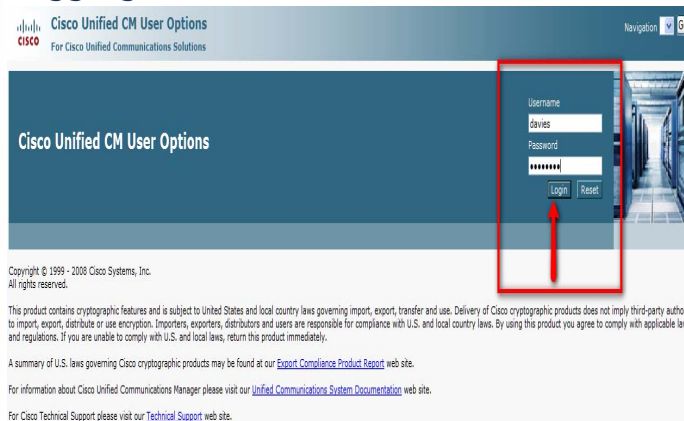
cisco Cisco Unified CM User Options
For Cisco Unified Communications Solutions

Navigation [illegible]

Cisco Unified CM User Options

Username
davies
Password
••••••••
Login Reset

Copyright © 1999 - 2008 Cisco Systems, Inc.
All rights reserved.

This product contains cryptographic features and is subject to United States and local country laws governing import, export, transfer and use. Delivery of Cisco cryptographic products does not imply third-party autho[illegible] to import, export, distribute or use encryption. Importers, exporters, distributors and users are responsible for compliance with U.S. and local country laws. By using this product you agree to comply with applicable la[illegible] and regulations. If you are unable to comply with U.S. and local laws, return this product immediately.

A summary of U.S. laws governing Cisco cryptographic products may be found at our Export Compliance Product Report web site.

For information about Cisco Unified Communications Manager please visit our Unified Communications System Documentation web site.

For Cisco Technical Support please visit our Technical Support web site.